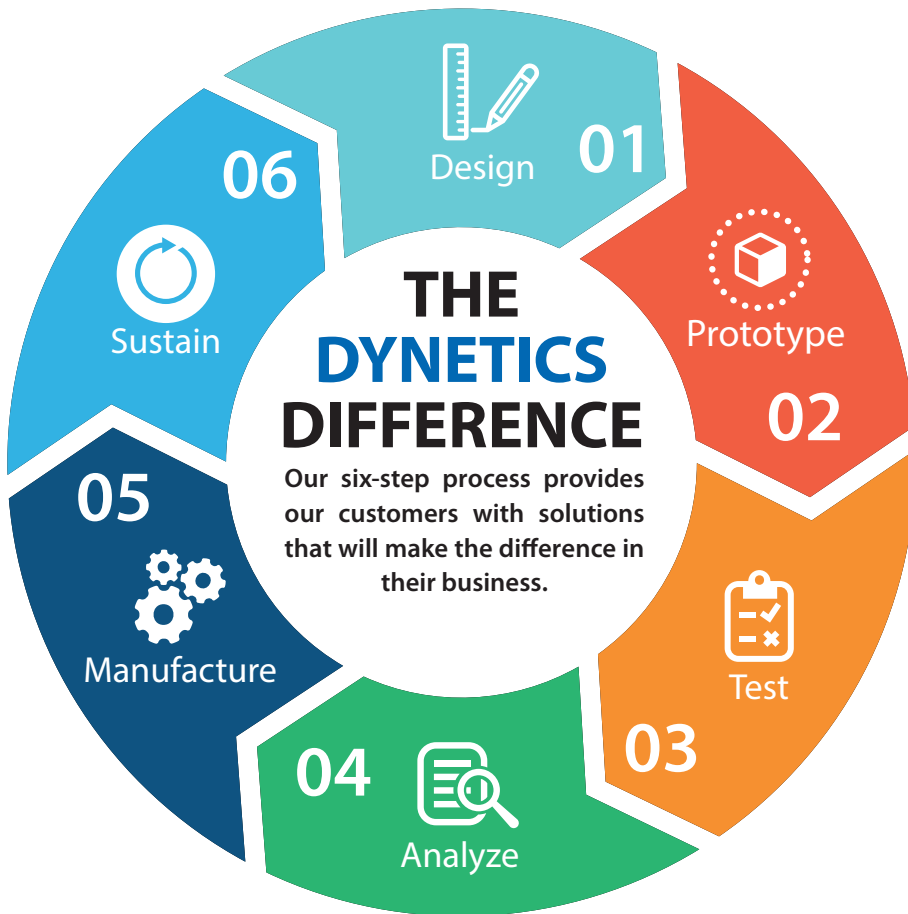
THE DYNETICS DIFFERENCE

Our six-step process provides our customers with solutions that will make the difference in their business.

Design 01

Prototype 02

Test 03

04 Analyze

05 Manufacture

06 Sustain